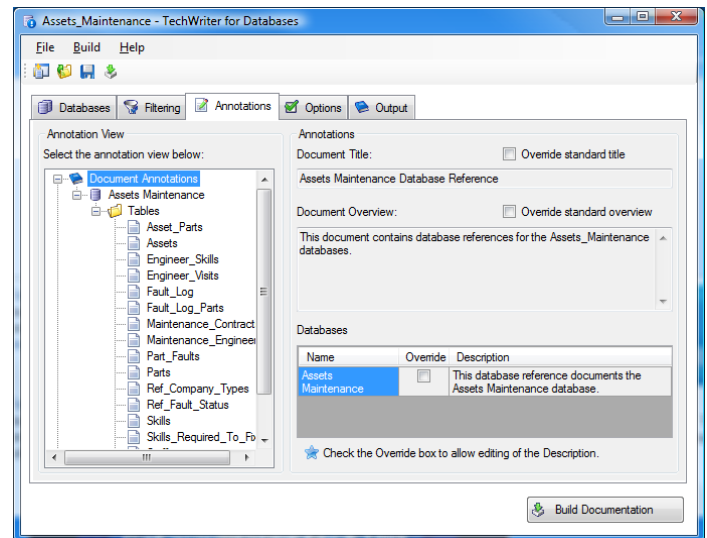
Assets_Maintenance - TechWriter for Databases

File Build Help

Databases | Filtering | Annotations | Options | Output

Annotation View

Select the annotation view below:

Document Annotations
Assets Maintenance
Tables
Asset_Parts
Assets
Engineer_Skills
Engineer_Visits
Fault_Log
Fault_Log_Parts
Maintenance_Contract
Maintenance_Enginee
Part_Faults
Parts
Ref_Company_Types
Ref_Fault_Status
Skills
Skills_Required_To_Fi

Annotations

Document Title:

Override standard title

Assets Maintenance Database Reference

Document Overview:

Override standard overview

This document contains database references for the Assets_Maintenance databases.

Databases

| Name | Override | Description |
|---|---|---|
| Assets Maintenance | | This database reference documents the Assets Maintenance database. |

Check the Override box to allow editing of the Description.

Build Documentation